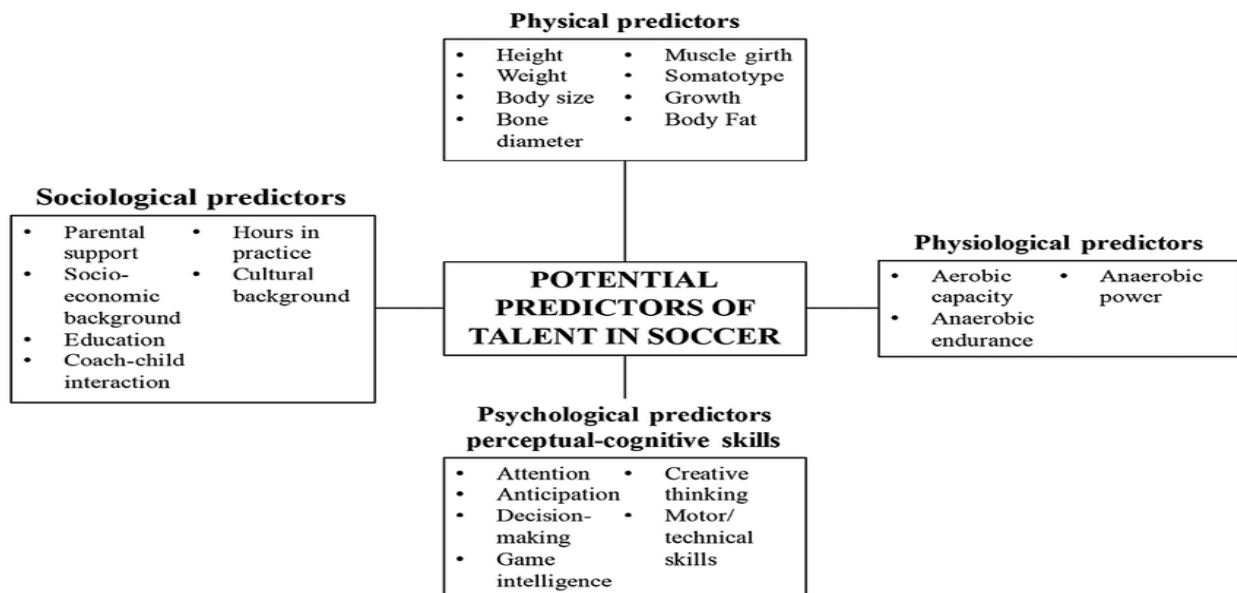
Physical predictors

- Height
- Weight
- Body size
- Bone diameter
- Muscle girth
- Somatotype
- Growth
- Body Fat

Sociological predictors

- Parental support
- Socio-economic background
- Education
- Coach-child interaction
- Hours in practice
- Cultural background

POTENTIAL PREDICTORS OF TALENT IN SOCCER

Physiological predictors

- Aerobic capacity
- Anaerobic endurance
- Anaerobic power

Psychological predictors perceptual-cognitive skills

- Attention
- Anticipation
- Decision-making
- Game intelligence
- Creative thinking
- Motor/ technical skills